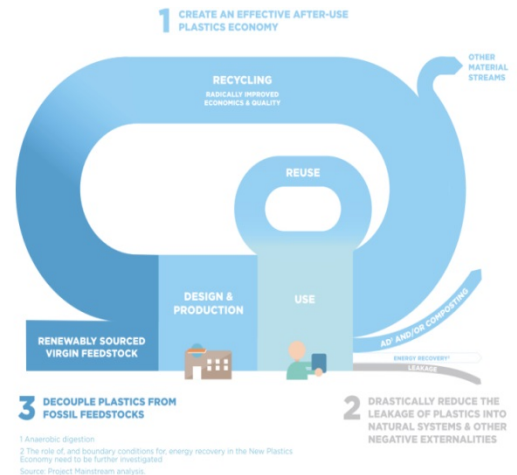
1 CREATE AN EFFECTIVE AFTER-USE PLASTICS ECONOMY

RECYCLING
RADICALLY IMPROVED ECONOMICS & QUALITY

OTHER MATERIAL STREAMS

REUSE

DESIGN & PRODUCTION

USE

RENEWABLY SOURCED VIRGIN FEEDSTOCK

AD¹ AND/OR COMPOSTING

ENERGY RECOVERY²

LEAKAGE

3 DECOUPLE PLASTICS FROM FOSSIL FEEDSTOCKS

2 DRASTICALLY REDUCE THE LEAKAGE OF PLASTICS INTO NATURAL SYSTEMS & OTHER NEGATIVE EXTERNALITIES

1 Anaerobic digestion
2 The role of, and boundary conditions for, energy recovery in the New Plastics Economy need to be further investigated
Source: Project Mainstream analysis.